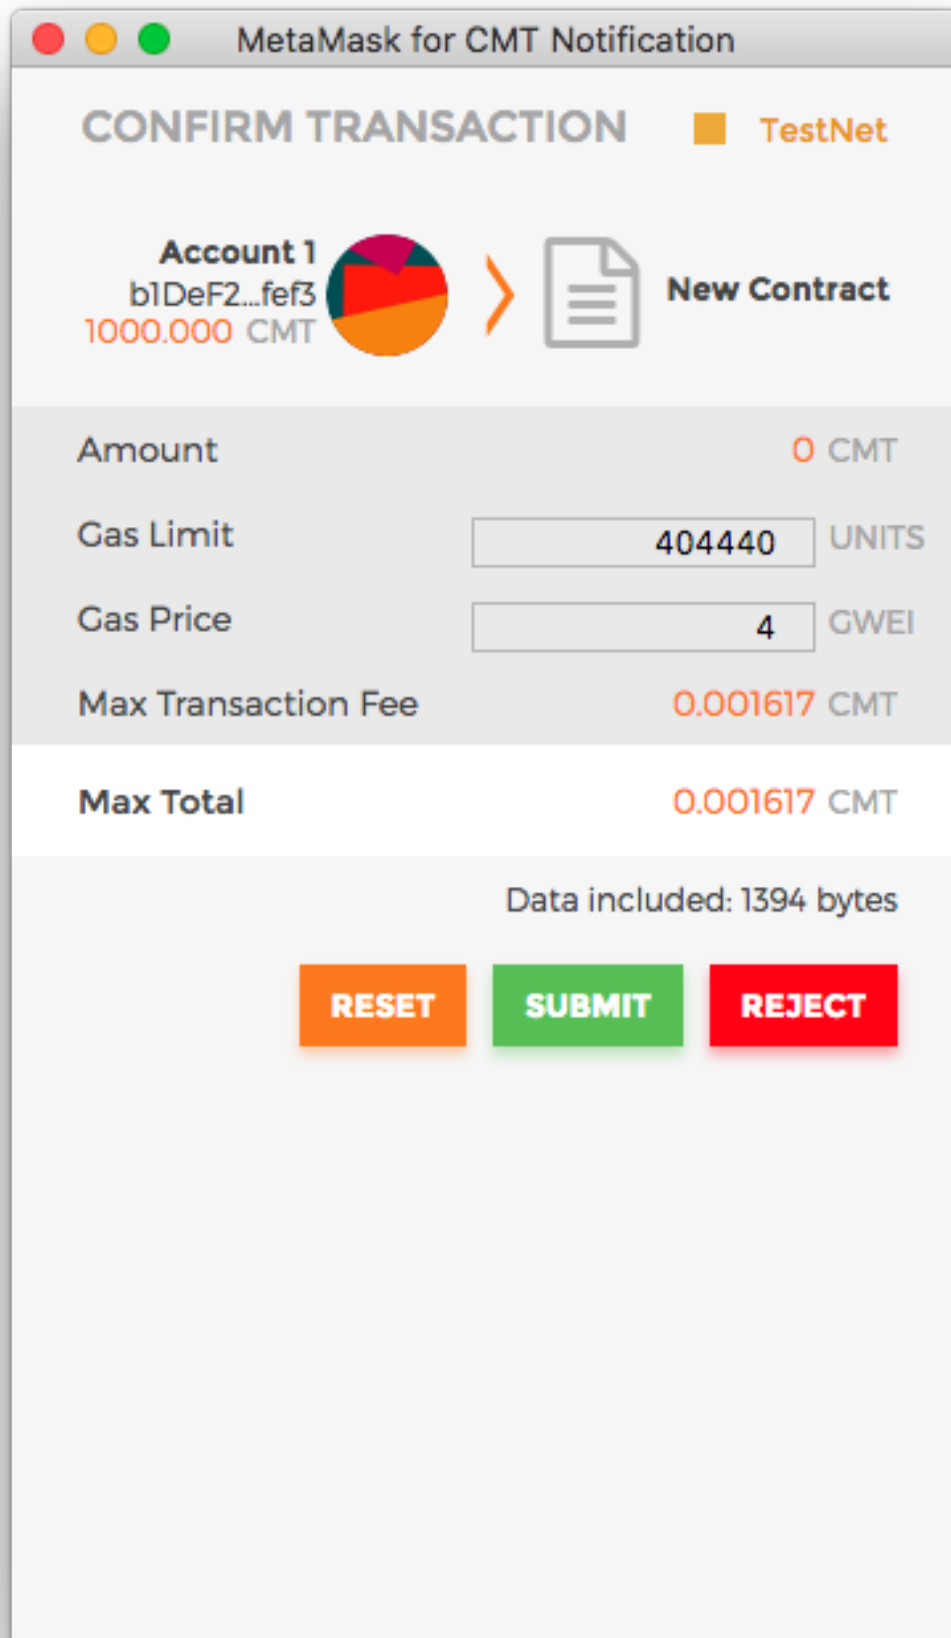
MetaMask for CMT Notification

CONFIRM TRANSACTION

TestNet

Account 1
b1DeF2...fef3
1000.000 CMT

New Contract

Amount 0 CMT

Gas Limit 404440 UNITS

Gas Price 4 GWEI

Max Transaction Fee 0.001617 CMT

Max Total 0.001617 CMT

Data included: 1394 bytes

RESET SUBMIT REJECT